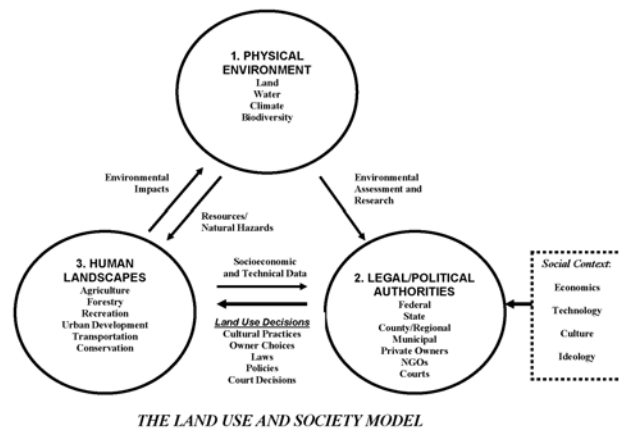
1. PHYSICAL ENVIRONMENT
Land
Water
Climate
Biodiversity

Environmental Impacts

Resources/ Natural Hazards

Environmental Assessment and Research

3. HUMAN LANDSCAPES
Agriculture
Forestry
Recreation
Urban Development
Transportation
Conservation

Socioeconomic and Technical Data

Land Use Decisions
Cultural Practices
Owner Choices
Laws
Policies
Court Decisions

2. LEGAL/POLITICAL AUTHORITIES
Federal
State
County/Regional
Municipal
Private Owners
NGOs
Courts

Social Context:
Economics
Technology
Culture
Ideology

THE LAND USE AND SOCIETY MODEL